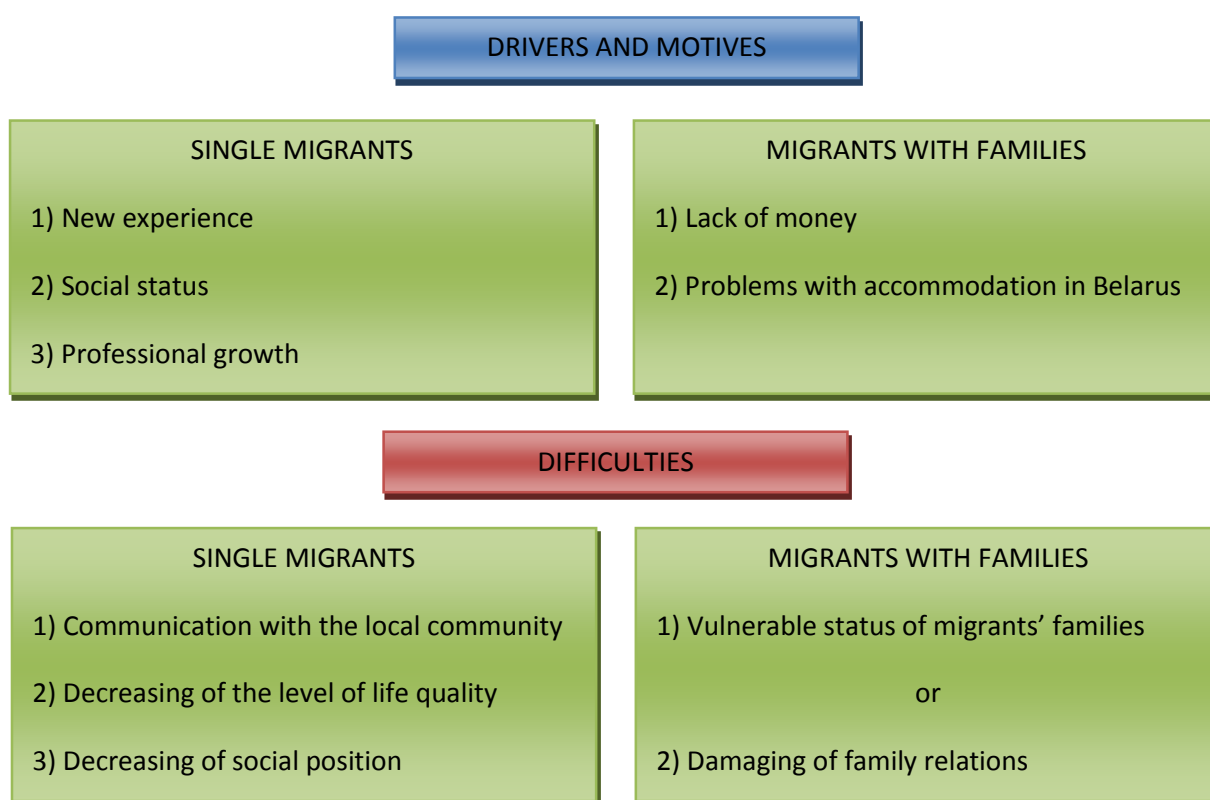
DRIVERS AND MOTIVES

SINGLE MIGRANTS

1) New experience

2) Social status

3) Professional growth

MIGRANTS WITH FAMILIES

1) Lack of money

2) Problems with accommodation in Belarus

DIFFICULTIES

SINGLE MIGRANTS

1) Communication with the local community

2) Decreasing of the level of life quality

3) Decreasing of social position

MIGRANTS WITH FAMILIES

1) Vulnerable status of migrants' families

or

2) Damaging of family relations